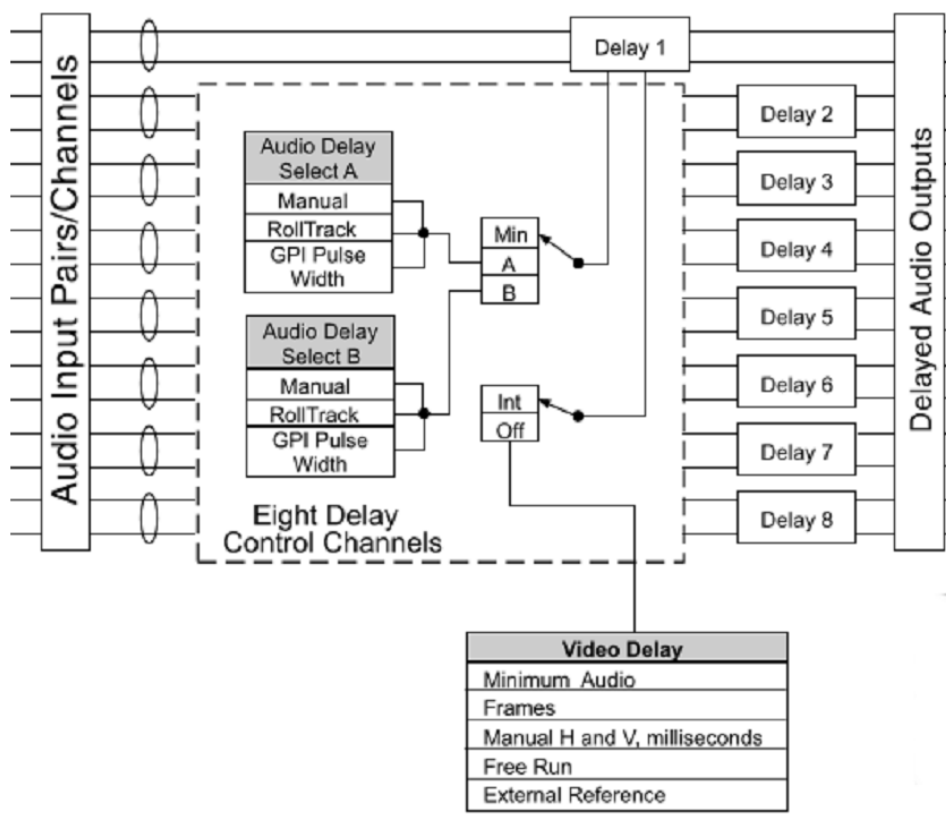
Audio Input Pairs/Channels

Delay 1

Audio Delay Select A
Manual
RollTrack
GPI Pulse Width

Min
A
B

Audio Delay Select B
Manual
RollTrack
GPI Pulse Width

Int
Off

Eight Delay Control Channels

Delay 2
Delay 3
Delay 4
Delay 5
Delay 6
Delay 7
Delay 8

Delayed Audio Outputs

Video Delay
Minimum Audio
Frames
Manual H and V, milliseconds
Free Run
External Reference